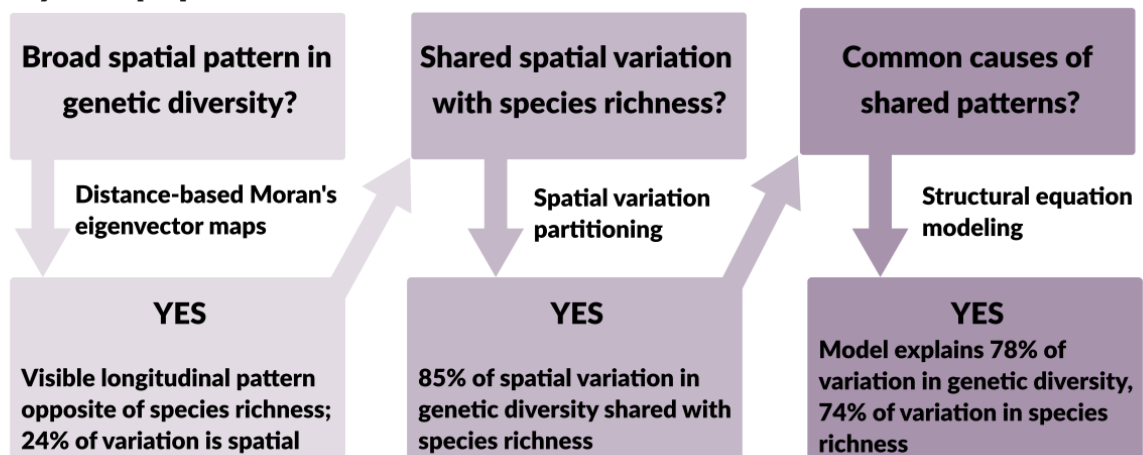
Broad spatial pattern in genetic diversity?

Distance-based Moran's eigenvector maps

YES

Visible longitudinal pattern opposite of species richness; 24% of variation is spatial

Shared spatial variation with species richness?

Spatial variation partitioning

YES

85% of spatial variation in genetic diversity shared with species richness

Common causes of shared patterns?

Structural equation modeling

YES

Model explains 78% of variation in genetic diversity, 74% of variation in species richness